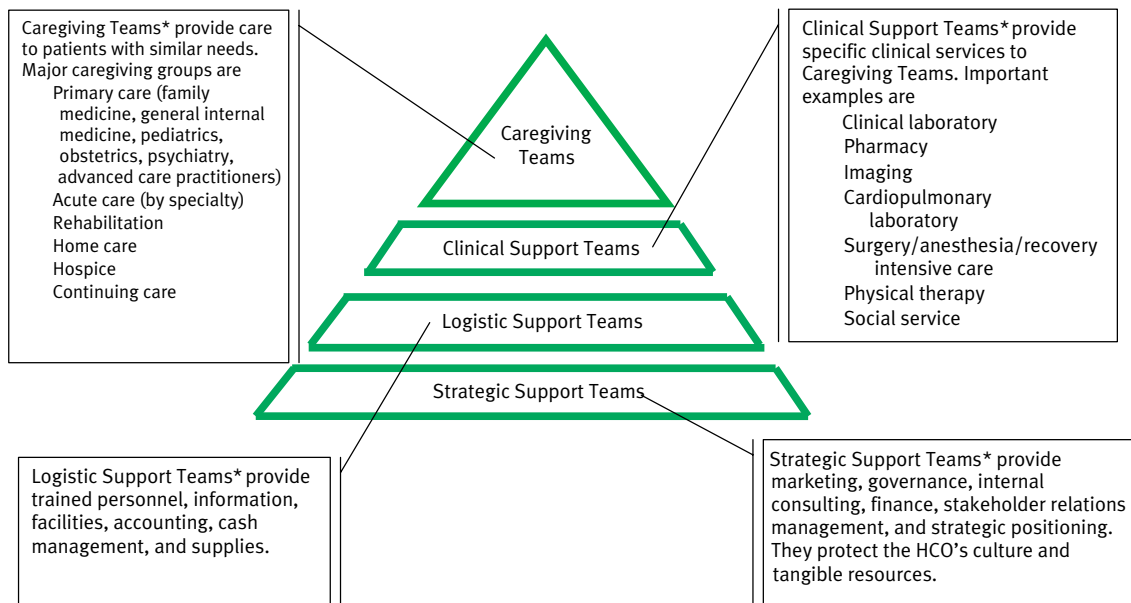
Caregiving Teams* provide care to patients with similar needs. Major caregiving groups are
Primary care (family medicine, general internal medicine, pediatrics, obstetrics, psychiatry, advanced care practitioners)
Acute care (by specialty)
Rehabilitation
Home care
Hospice
Continuing care

Caregiving Teams

Clinical Support Teams

Logistic Support Teams

Strategic Support Teams

Clinical Support Teams* provide specific clinical services to Caregiving Teams. Important examples are
Clinical laboratory
Pharmacy
Imaging
Cardiopulmonary laboratory
Surgery/anesthesia/recovery intensive care
Physical therapy
Social service

Logistic Support Teams* provide trained personnel, information, facilities, accounting, cash management, and supplies.

Strategic Support Teams* provide marketing, governance, internal consulting, finance, stakeholder relations management, and strategic positioning. They protect the HCO's culture and tangible resources.